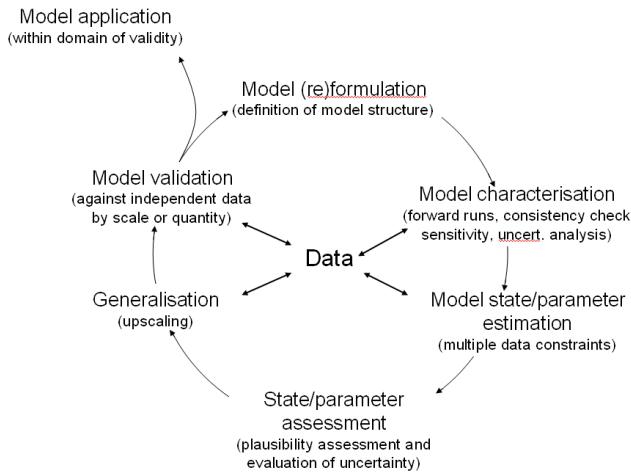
Model application
(within domain of validity)

Model (re)formulation
(definition of model structure)

Model validation
(against independent data by scale or quantity)

Model characterisation
(forward runs, consistency check sensitivity, uncert. analysis)

Data

Generalisation
(upscaling)

Model state/parameter estimation
(multiple data constraints)

State/parameter assessment
(plausibility assessment and evaluation of uncertainty)